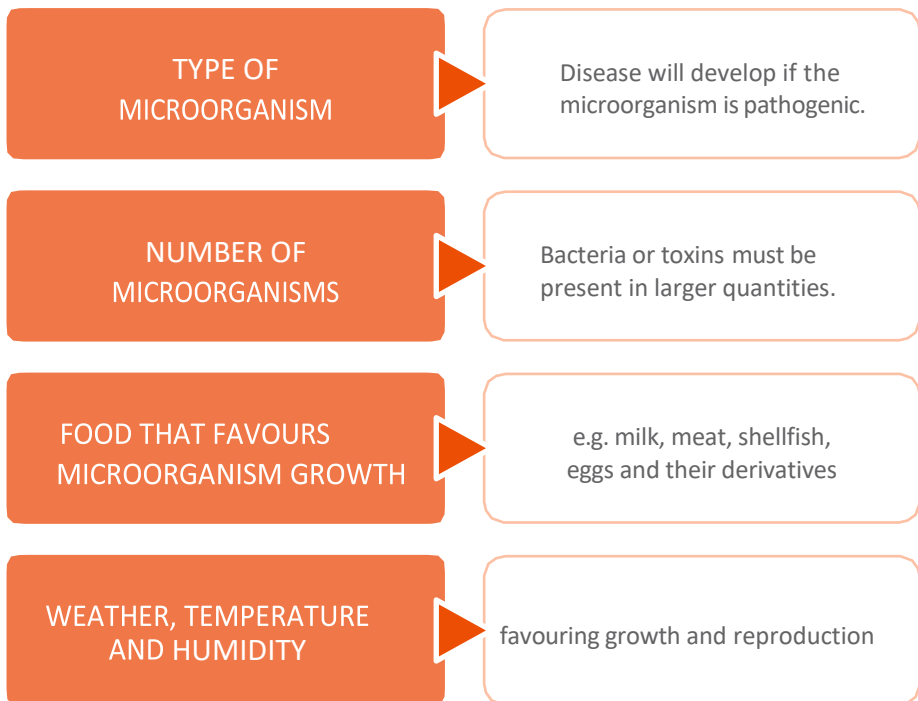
TYPE OF MICROORGANISM

Disease will develop if the microorganism is pathogenic.

NUMBER OF MICROORGANISMS

Bacteria or toxins must be present in larger quantities.

FOOD THAT FAVOURS MICROORGANISM GROWTH

e.g. milk, meat, shellfish, eggs and their derivatives

WEATHER, TEMPERATURE AND HUMIDITY

favouring growth and reproduction